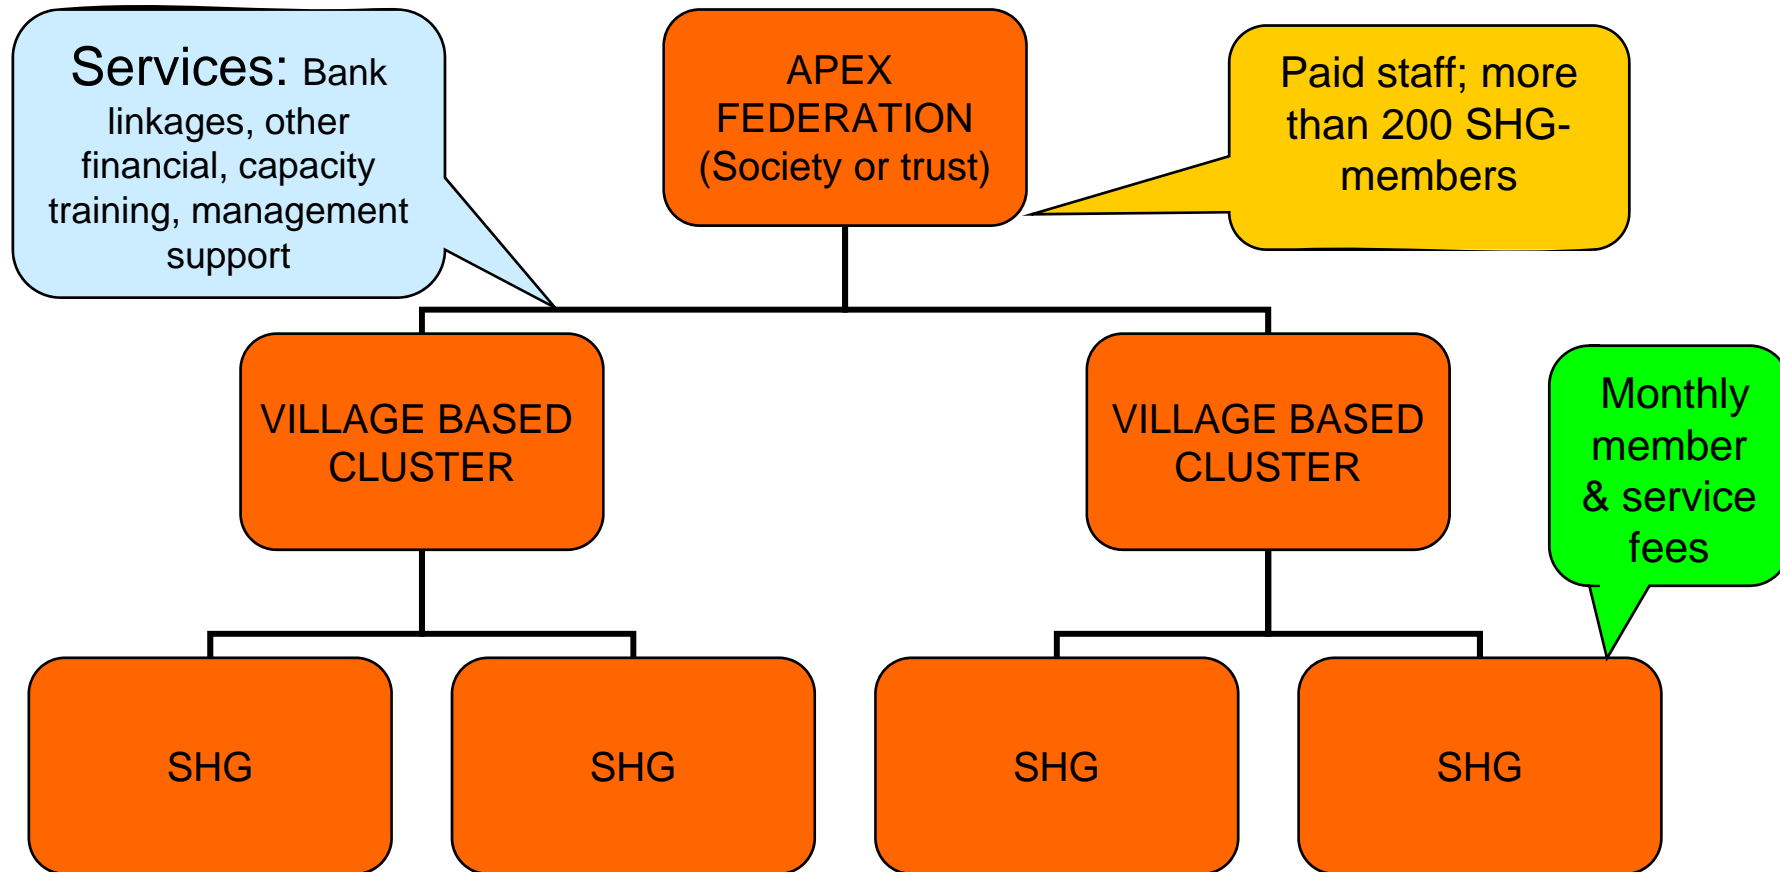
Services: Bank linkages, other financial, capacity training, management support

APEX FEDERATION (Society or trust)

Paid staff; more than 200 SHG-members

VILLAGE BASED CLUSTER

VILLAGE BASED CLUSTER

Monthly member & service fees

SHG

SHG

SHG

SHG